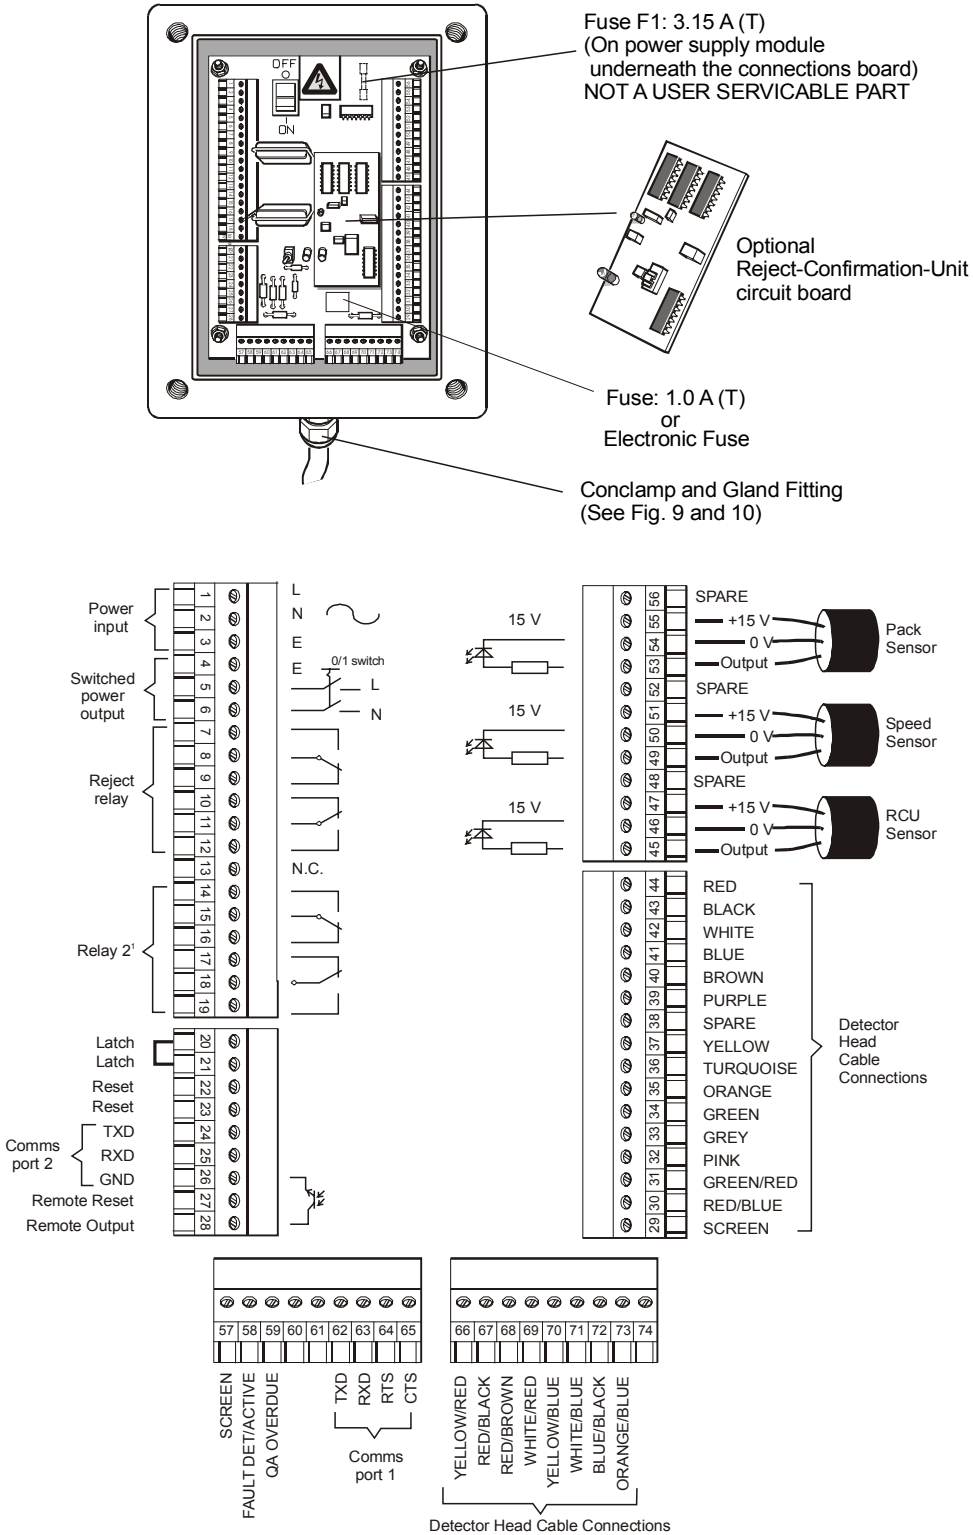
OFF
ON

Fuse F1: 3.15 A (T)
(On power supply module underneath the connections board)
NOT A USER SERVICABLE PART

Optional
Reject-Confirmation-Unit circuit board

Fuse: 1.0 A (T)
or
Electronic Fuse

Conclamp and Gland Fitting
(See Fig. 9 and 10)

Power input
1 L
2 N
3 E

Switched power output
4 E
0/1 switch
5 L
6 N

Reject relay
7
8
9
10
11
12

13 N.C.

Relay 2¹
14
15
16
17
18
19

20 Latch
21 Latch
22 Reset
23 Reset
Comms port 2
24 TXD
25 RXD
26 GND
27 Remote Reset
28 Remote Output

15 V
56 SPARE
55 +15 V
54 0 V
53 Output
Pack Sensor

15 V
52 SPARE
51 +15 V
50 0 V
49 Output
Speed Sensor

15 V
48 SPARE
47 +15 V
46 0 V
45 Output
RCU Sensor

Detector Head Cable Connections
44 RED
43 BLACK
42 WHITE
41 BLUE
40 BROWN
39 PURPLE
38 SPARE
37 YELLOW
36 TURQUOISE
35 ORANGE
34 GREEN
33 GREY
32 PINK
31 GREEN/RED
30 RED/BLUE
29 SCREEN

| 57 | 58 | 59 | 60 | 61 | 62 | 63 | 64 | 65 |
|---|---|---|---|---|---|---|---|---|
| SCREEN | FAULT DET/ACTIVE | QA OVERDUE | | | TXD | RXD | RTS | CTS |

Comms port 1

| 66 | 67 | 68 | 69 | 70 | 71 | 72 | 73 | 74 |
|---|---|---|---|---|---|---|---|---|
| YELLOW/RED | RED/BLACK | RED/BROWN | WHITE/RED | YELLOW/BLUE | WHITE/BLUE | BLUE/BLACK | ORANGE/BLUE | |

Detector Head Cable Connections